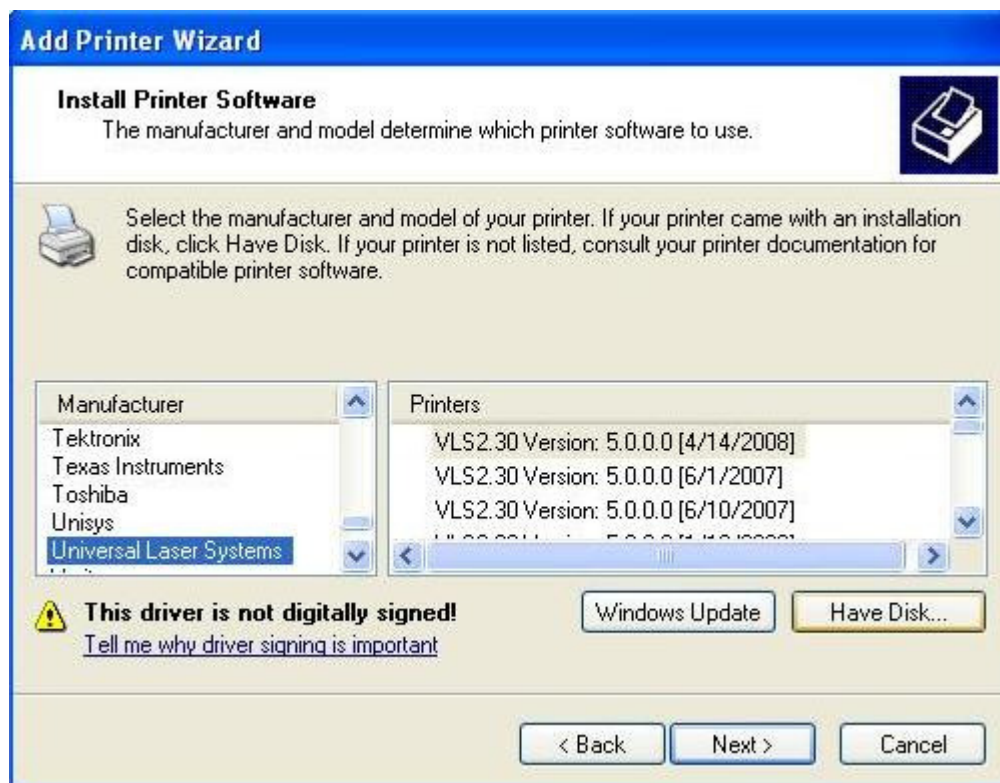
Add Printer Wizard

Install Printer Software
The manufacturer and model determine which printer software to use.

Select the manufacturer and model of your printer. If your printer came with an installation disk, click Have Disk. If your printer is not listed, consult your printer documentation for compatible printer software.

| Manufacturer |
|---|
| Tektronix |
| Texas Instruments |
| Toshiba |
| Unisys |
| Universal Laser Systems |
| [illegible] |

| Printers |
|---|
| VLS2.30 Version: 5.0.0.0 [4/14/2008] |
| VLS2.30 Version: 5.0.0.0 [6/1/2007] |
| VLS2.30 Version: 5.0.0.0 [6/10/2007] |
| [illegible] |

This driver is not digitally signed!
Tell me why driver signing is important

Windows Update

Have Disk...

< Back

Next >

Cancel